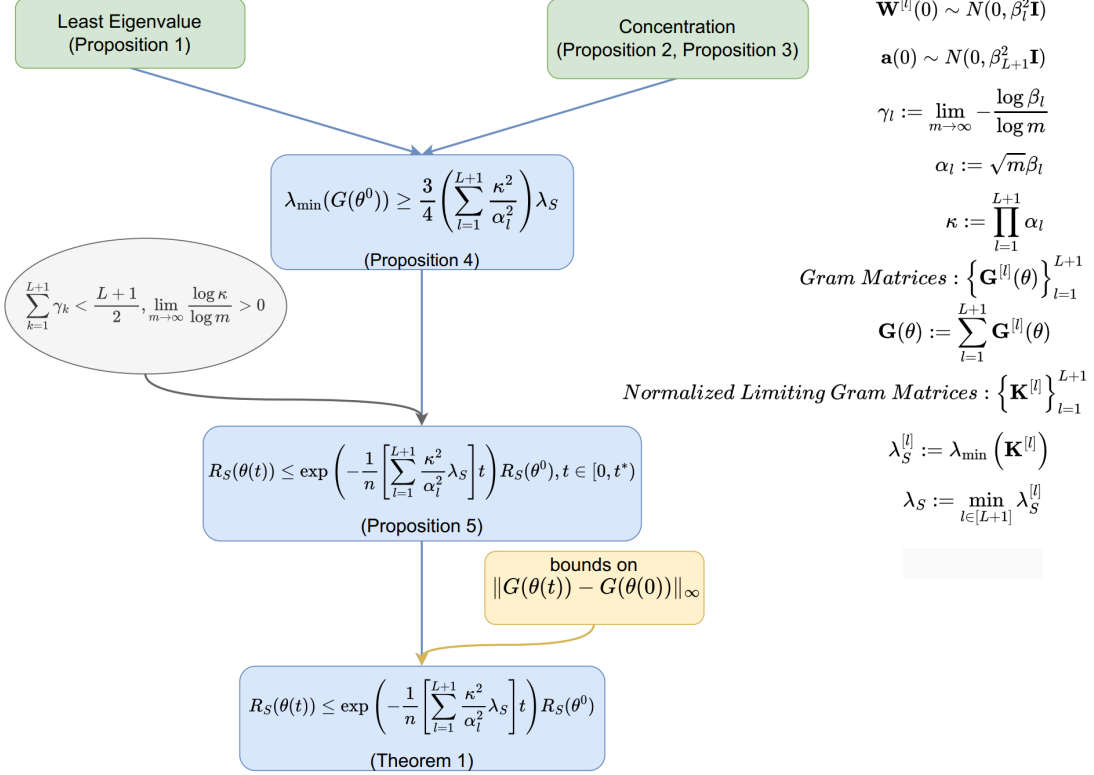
Least Eigenvalue
(Proposition 1)

Concentration
(Proposition 2, Proposition 3)

$\mathbf{W}^{[l]}(0) \sim N(0, \beta_l^2 \mathbf{I})$

$\mathbf{a}(0) \sim N(0, \beta_{L+1}^2 \mathbf{I})$

$\gamma_l := \lim_{m\to\infty} -\frac{\log \beta_l}{\log m}$

$\alpha_l := \sqrt{m}\beta_l$

$\kappa := \prod_{l=1}^{L+1} \alpha_l$

$Gram\ Matrices : \left\{\mathbf{G}^{[l]}(\theta)\right\}_{l=1}^{L+1}$

$\mathbf{G}(\theta) := \sum_{l=1}^{L+1} \mathbf{G}^{[l]}(\theta)$

$Normalized\ Limiting\ Gram\ Matrices : \left\{\mathbf{K}^{[l]}\right\}_{l=1}^{L+1}$

$\lambda_S^{[l]} := \lambda_{\min}\left(\mathbf{K}^{[l]}\right)$

$\lambda_S := \min_{l\in[L+1]} \lambda_S^{[l]}$

$\lambda_{\min}(G(\theta^0)) \geq \frac{3}{4}\left(\sum_{l=1}^{L+1} \frac{\kappa^2}{\alpha_l^2}\right)\lambda_S$

(Proposition 4)

$\sum_{k=1}^{L+1} \gamma_k < \frac{L+1}{2}, \lim_{m\to\infty} \frac{\log \kappa}{\log m} > 0$

$R_S(\theta(t)) \leq \exp\left(-\frac{1}{n}\left[\sum_{l=1}^{L+1} \frac{\kappa^2}{\alpha_l^2}\lambda_S\right]t\right) R_S(\theta^0), t \in [0, t^*)$

(Proposition 5)

bounds on
$\|G(\theta(t)) - G(\theta(0))\|_\infty$

$R_S(\theta(t)) \leq \exp\left(-\frac{1}{n}\left[\sum_{l=1}^{L+1} \frac{\kappa^2}{\alpha_l^2}\lambda_S\right]t\right) R_S(\theta^0)$

(Theorem 1)